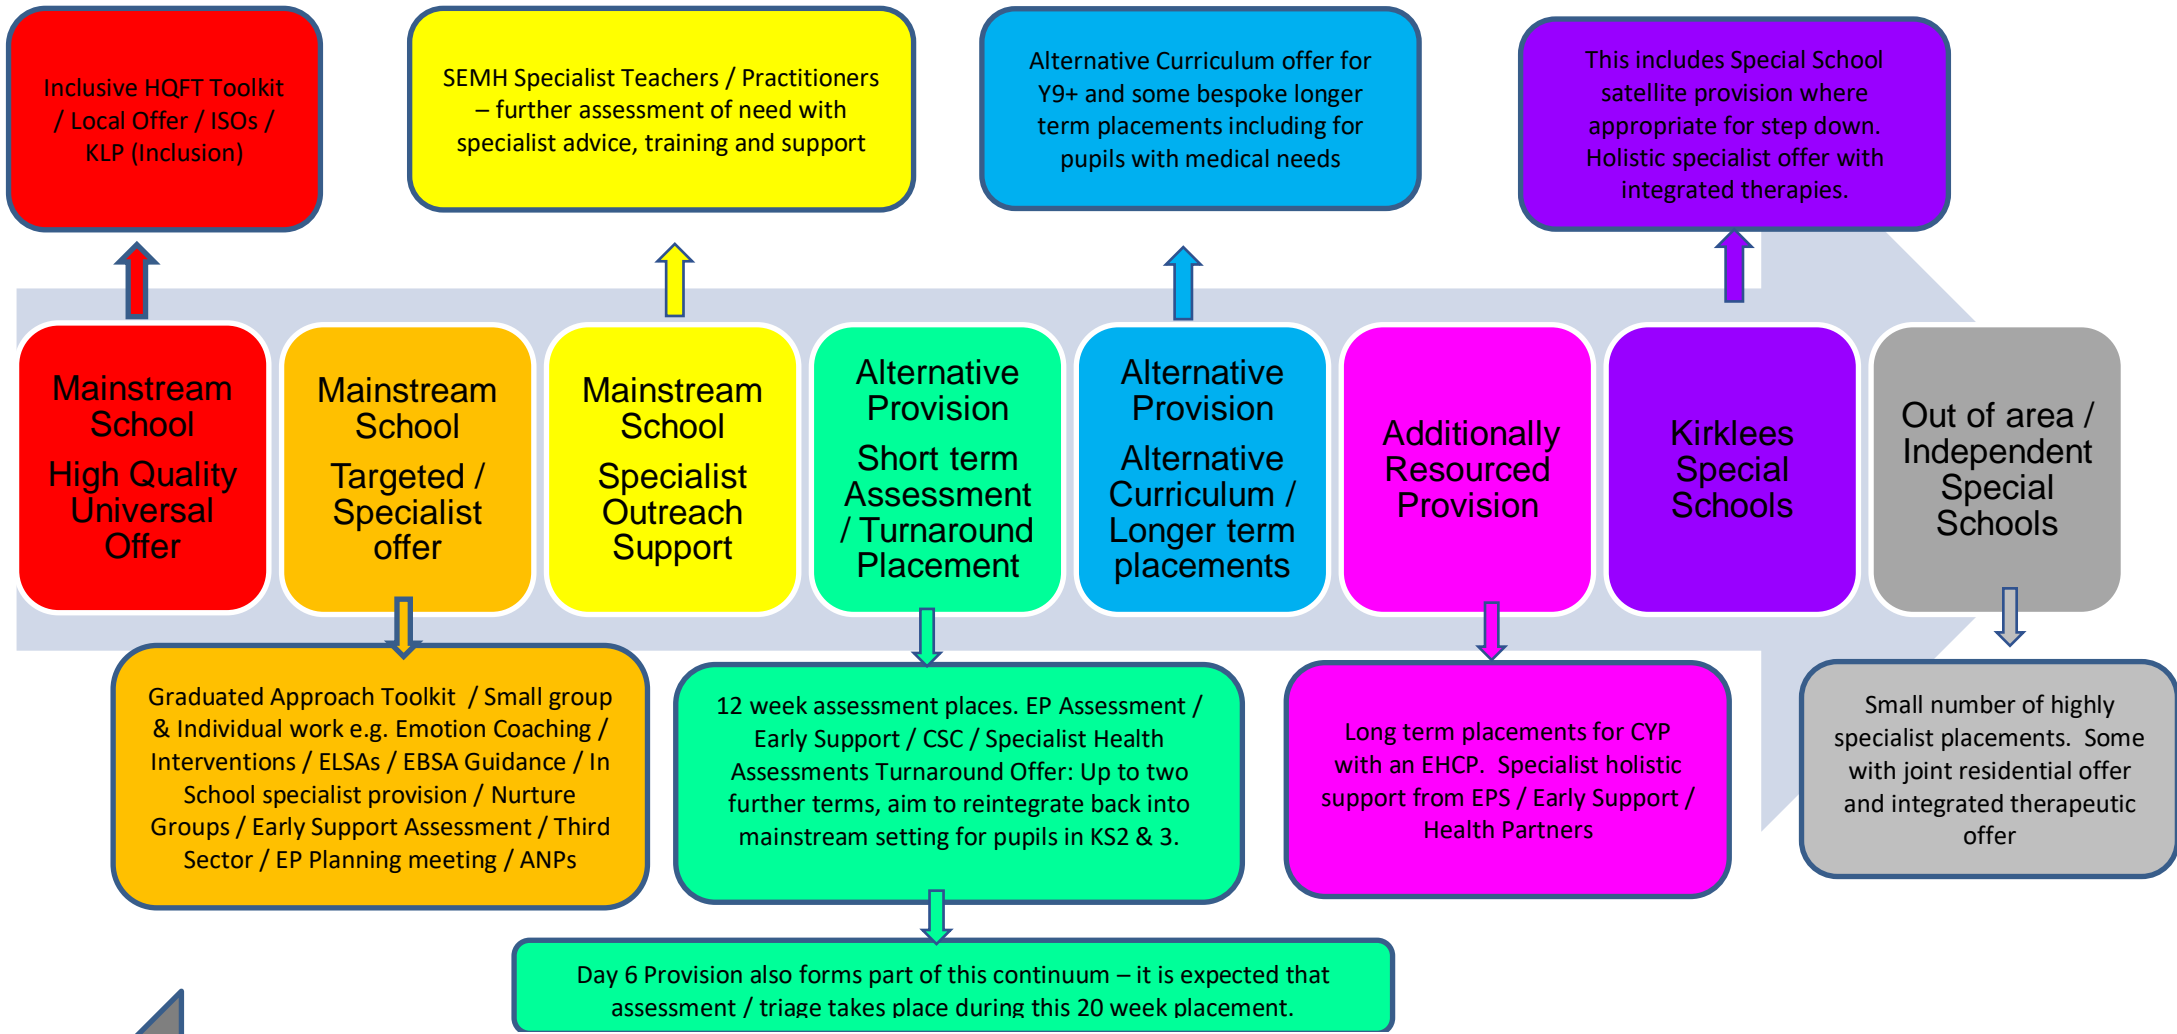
Inclusive HQFT Toolkit / Local Offer / ISOs / KLP (Inclusion)

SEMH Specialist Teachers / Practitioners – further assessment of need with specialist advice, training and support

Alternative Curriculum offer for Y9+ and some bespoke longer term placements including for pupils with medical needs

This includes Special School satellite provision where appropriate for step down. Holistic specialist offer with integrated therapies.

Mainstream School

High Quality Universal Offer

Mainstream School

Targeted / Specialist offer

Mainstream School

Specialist Outreach Support

Alternative Provision

Short term Assessment / Turnaround Placement

Alternative Provision

Alternative Curriculum / Longer term placements

Additionally Resourced Provision

Kirklees Special Schools

Out of area / Independent Special Schools

Graduated Approach Toolkit / Small group & Individual work e.g. Emotion Coaching / Interventions / ELSAs / EBSA Guidance / In School specialist provision / Nurture Groups / Early Support Assessment / Third Sector / EP Planning meeting / ANPs

12 week assessment places. EP Assessment / Early Support / CSC / Specialist Health Assessments Turnaround Offer: Up to two further terms, aim to reintegrate back into mainstream setting for pupils in KS2 & 3.

Long term placements for CYP with an EHCP. Specialist holistic support from EPS / Early Support / Health Partners

Small number of highly specialist placements. Some with joint residential offer and integrated therapeutic offer

Day 6 Provision also forms part of this continuum – it is expected that assessment / triage takes place during this 20 week placement.